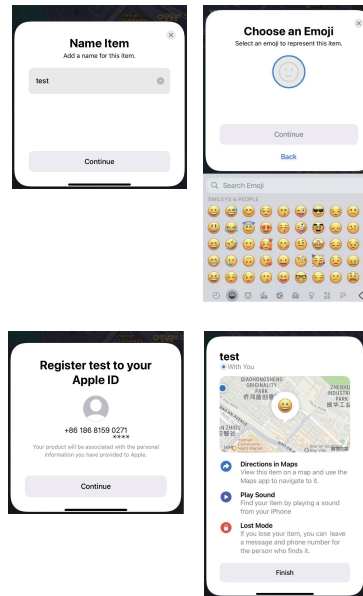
Name Item
Add a name for this item.

test

Continue

Choose an Emoji
Select an emoji to represent this item.

Continue

Back

Search Emoji

SMILEYS & PEOPLE

Register test to your Apple ID

+86 186 8159 0271
****

Your product will be associated with the personal information you have provided to Apple.

Continue

test
With You

QIAOHONGSHENG ORIGINALITY PARK
乔鸿盛创意园

ZHENHU INDUSTRIAL PARK
振华工业

Directions in Maps
View this item on a map and use the Maps app to navigate to it.

Play Sound
Find your item by playing a sound from your iPhone

Lost Mode
If you lose your item, you can leave a message and phone number for the person who finds it.

Finish